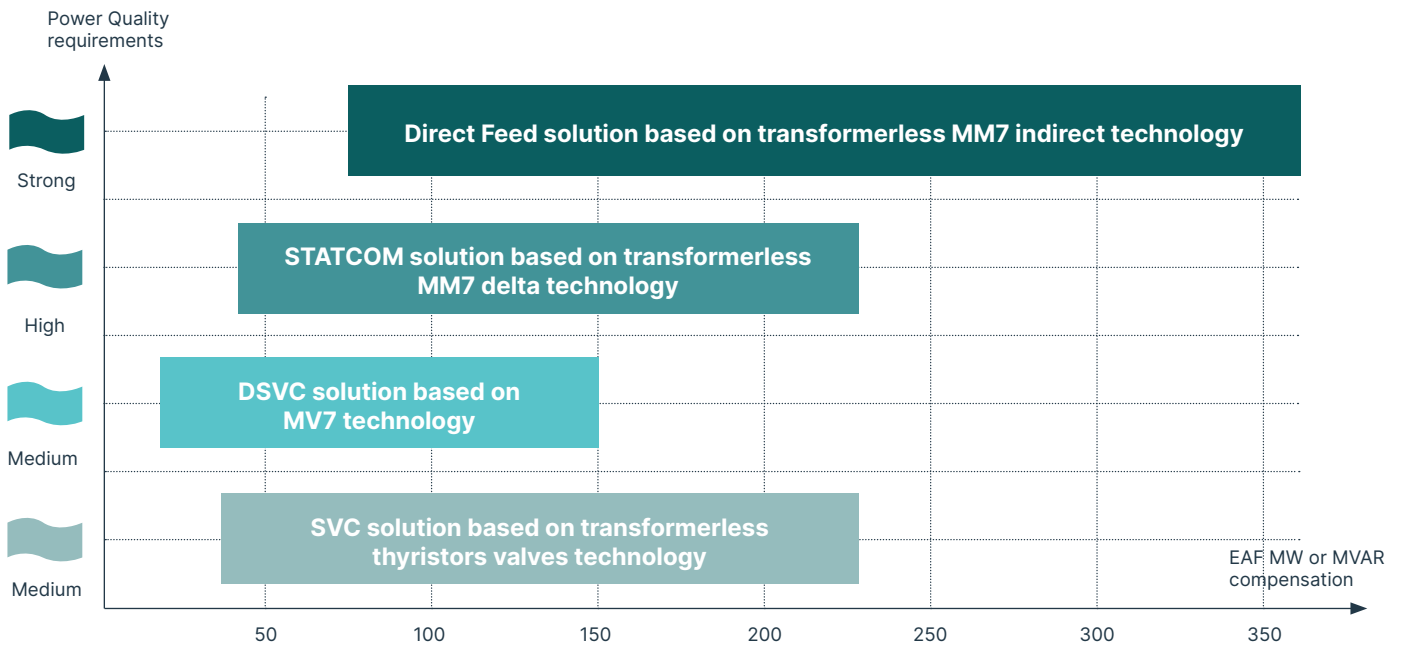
Power Quality requirements

Strong

High

Medium

Medium

Direct Feed solution based on transformerless MM7 indirect technology

STATCOM solution based on transformerless MM7 delta technology

DSVC solution based on MV7 technology

SVC solution based on transformerless thyristors valves technology

EAF MW or MVAR compensation

50
100
150
200
250
300
350